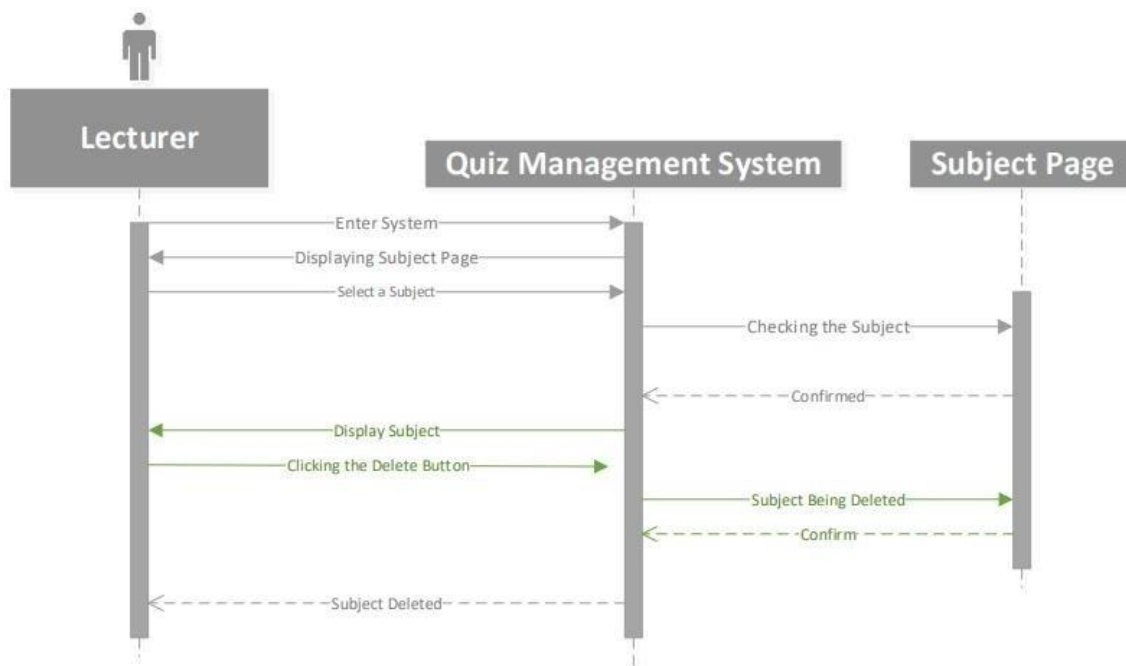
Lecturer

Quiz Management System

Subject Page

Enter System

Displaying Subject Page

Select a Subject

Checking the Subject

Confirmed

Display Subject

Clicking the Delete Button

Subject Being Deleted

Confirm

Subject Deleted